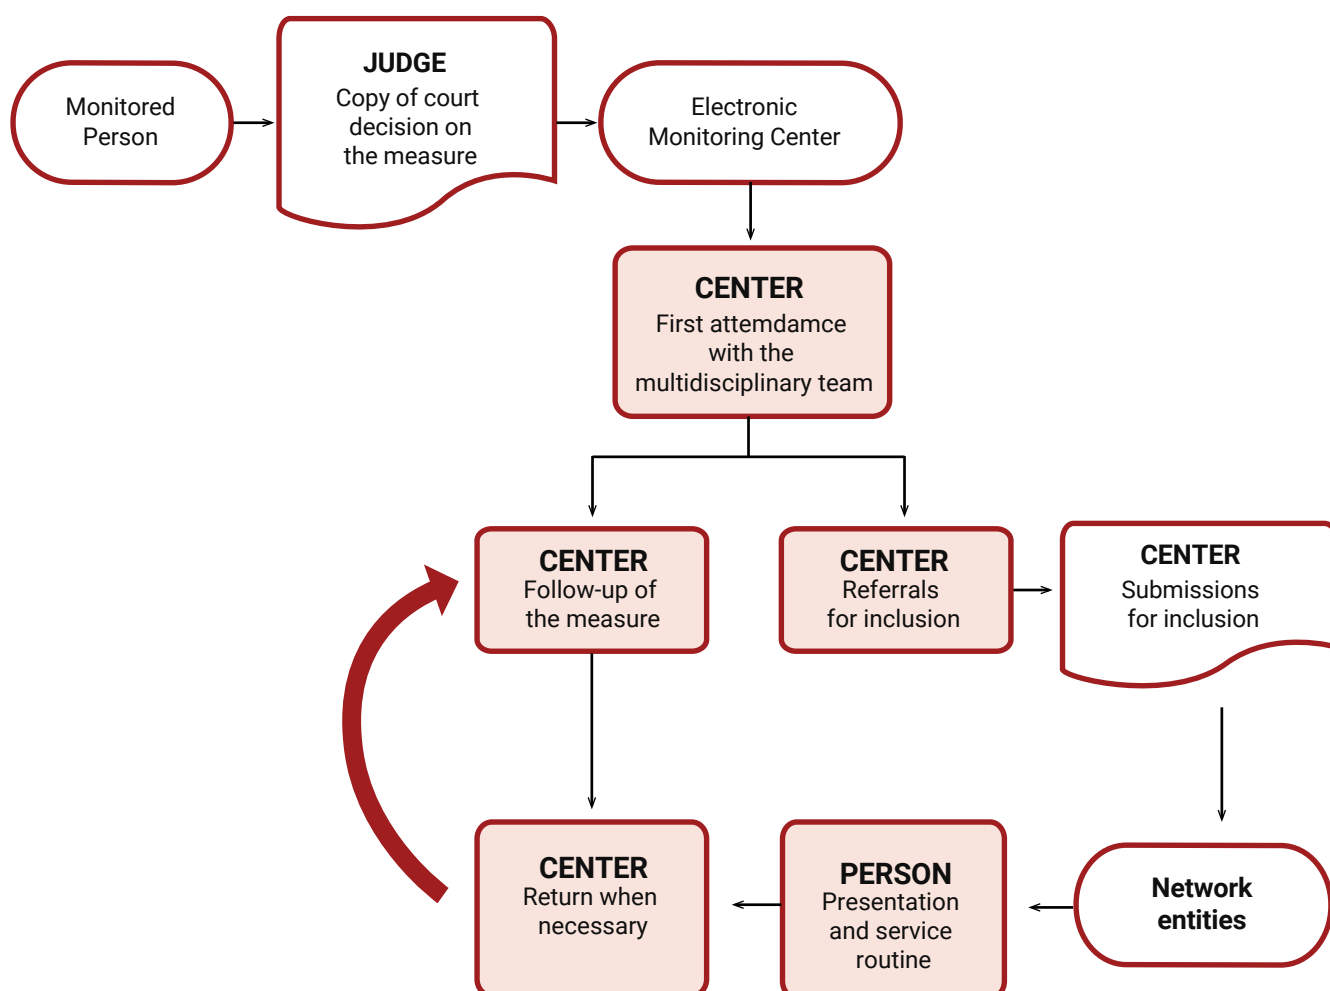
Monitored Person

JUDGE
Copy of court decision on the measure

Electronic Monitoring Center

CENTER
First attemdamce with the multidisciplinary team

CENTER
Follow-up of the measure

CENTER
Referrals for inclusion

CENTER
Submissions for inclusion

CENTER
Return when necessary

PERSON
Presentation and service routine

Network entities